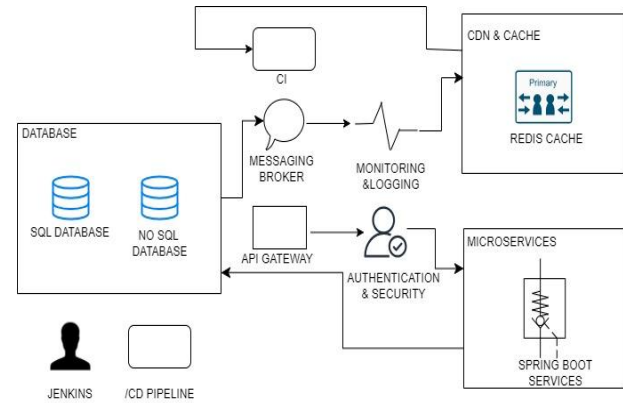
CI

CDN & CACHE

Primary

REDIS CACHE

DATABASE

SQL DATABASE

NO SQL DATABASE

MESSAGING BROKER

MONITORING &LOGGING

API GATEWAY

AUTHENTICATION & SECURITY

MICROSERVICES

SPRING BOOT SERVICES

JENKINS

/CD PIPELINE